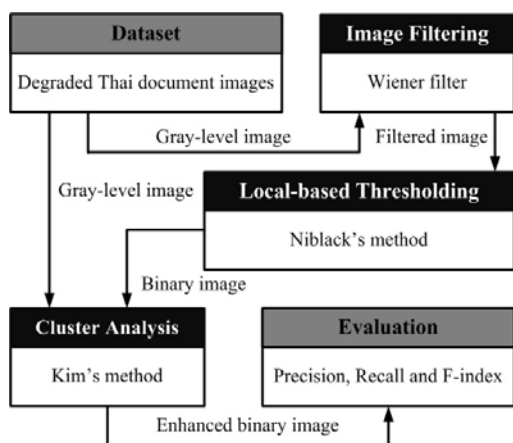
Dataset

Degraded Thai document images

Image Filtering

Wiener filter

Gray-level image

Filtered image

Gray-level image

Local-based Thresholding

Niblack's method

Binary image

Cluster Analysis

Kim's method

Evaluation

Precision, Recall and F-index

Enhanced binary image